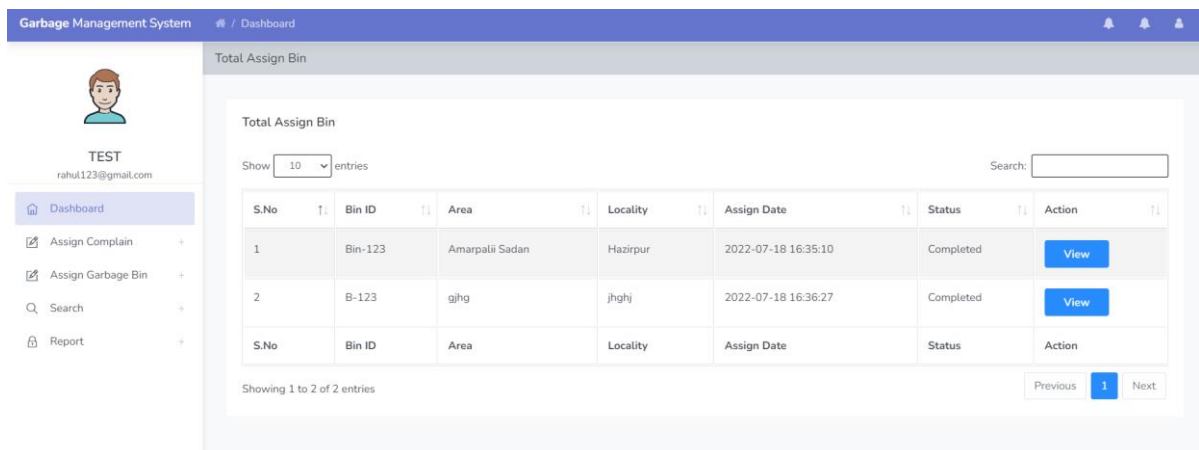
Garbage Management System / Dashboard

Total Assign Bin

TEST
rahul123@gmail.com

Dashboard
Assign Complain
Assign Garbage Bin
Search
Report

Total Assign Bin

Show 10 entries

Search:

| S.No | Bin ID | Area | Locality | Assign Date | Status | Action |
|---|---|---|---|---|---|---|
| 1 | Bin-123 | Amarpalii Sadan | Hazirpur | 2022-07-18 16:35:10 | Completed | View |
| 2 | B-123 | gjhg | jhghj | 2022-07-18 16:36:27 | Completed | View |
| S.No | Bin ID | Area | Locality | Assign Date | Status | Action |

Showing 1 to 2 of 2 entries

Previous 1 Next